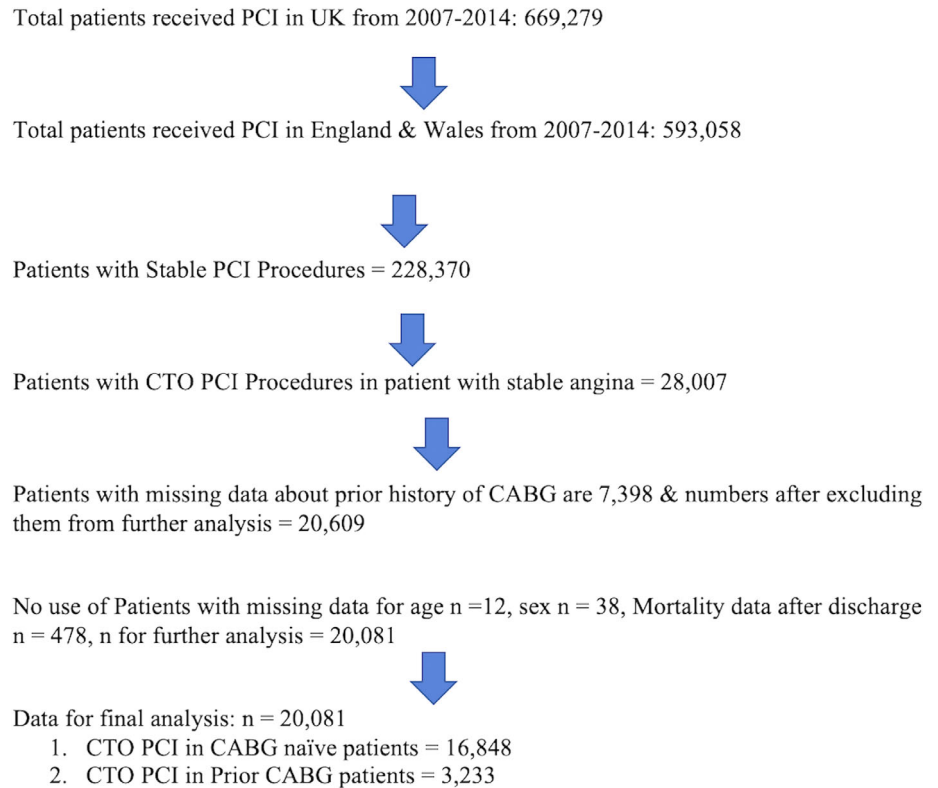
Total patients received PCI in UK from 2007-2014: 669,279

Total patients received PCI in England & Wales from 2007-2014: 593,058

Patients with Stable PCI Procedures = 228,370

Patients with CTO PCI Procedures in patient with stable angina = 28,007

Patients with missing data about prior history of CABG are 7,398 & numbers after excluding them from further analysis = 20,609

No use of Patients with missing data for age n =12, sex n = 38, Mortality data after discharge n = 478, n for further analysis = 20,081

Data for final analysis: n = 20,081
1. CTO PCI in CABG naïve patients = 16,848
2. CTO PCI in Prior CABG patients = 3,233